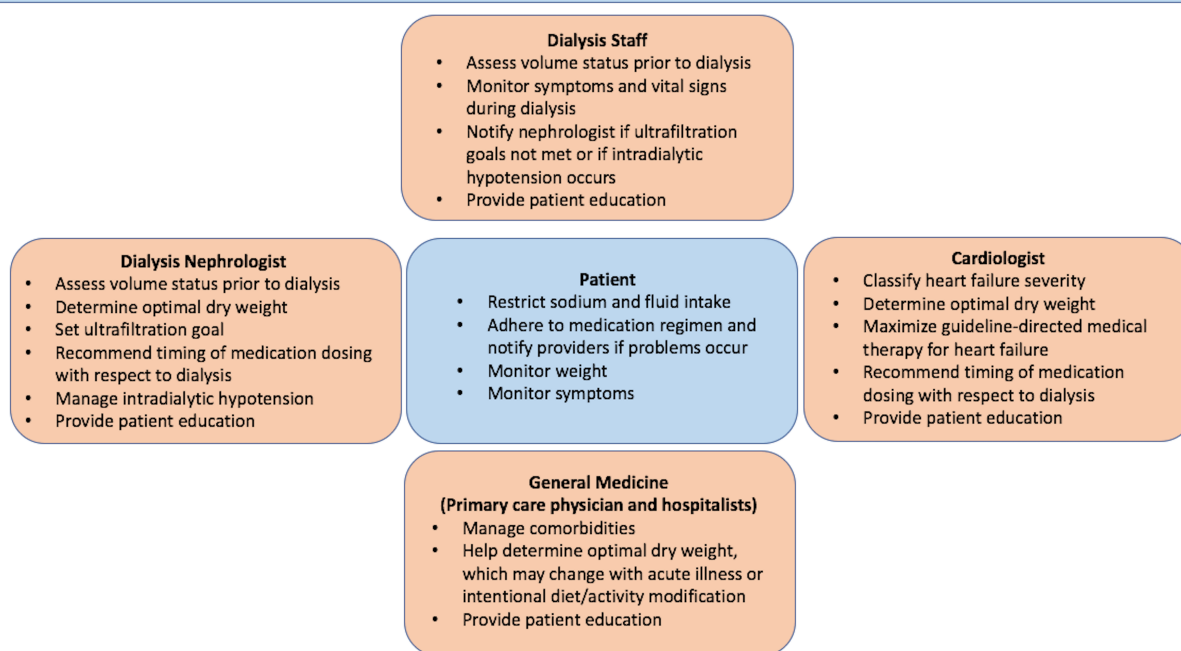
Dialysis Staff
- Assess volume status prior to dialysis
- Monitor symptoms and vital signs during dialysis
- Notify nephrologist if ultrafiltration goals not met or if intradialytic hypotension occurs
- Provide patient education

Dialysis Nephrologist
- Assess volume status prior to dialysis
- Determine optimal dry weight
- Set ultrafiltration goal
- Recommend timing of medication dosing with respect to dialysis
- Manage intradialytic hypotension
- Provide patient education

Patient
- Restrict sodium and fluid intake
- Adhere to medication regimen and notify providers if problems occur
- Monitor weight
- Monitor symptoms

Cardiologist
- Classify heart failure severity
- Determine optimal dry weight
- Maximize guideline-directed medical therapy for heart failure
- Recommend timing of medication dosing with respect to dialysis
- Provide patient education

General Medicine
(Primary care physician and hospitalists)
- Manage comorbidities
- Help determine optimal dry weight, which may change with acute illness or intentional diet/activity modification
- Provide patient education